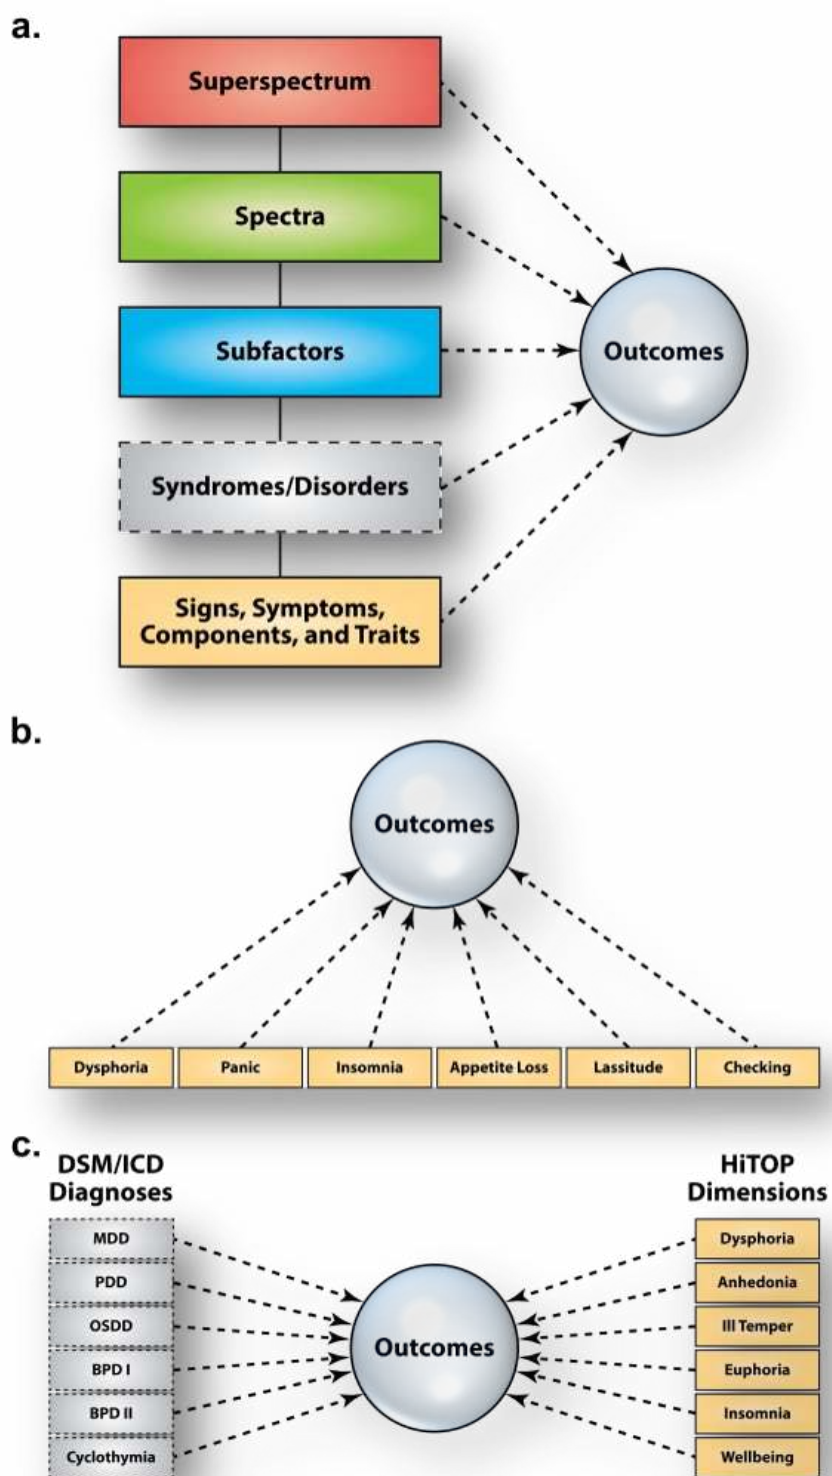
a.

Superspectrum

Spectra

Subfactors

Syndromes/Disorders

Signs, Symptoms, Components, and Traits

Outcomes

b.

Outcomes

| Dysphoria | Panic | Insomnia | Appetite Loss | Lassitude | Checking |
|---|---|---|---|---|---|

c.

DSM/ICD Diagnoses

MDD

PDD

OSDD

BPD I

BPD II

Cyclothymia

Outcomes

HiTOP Dimensions

Dysphoria

Anhedonia

Ill Temper

Euphoria

Insomnia

Wellbeing